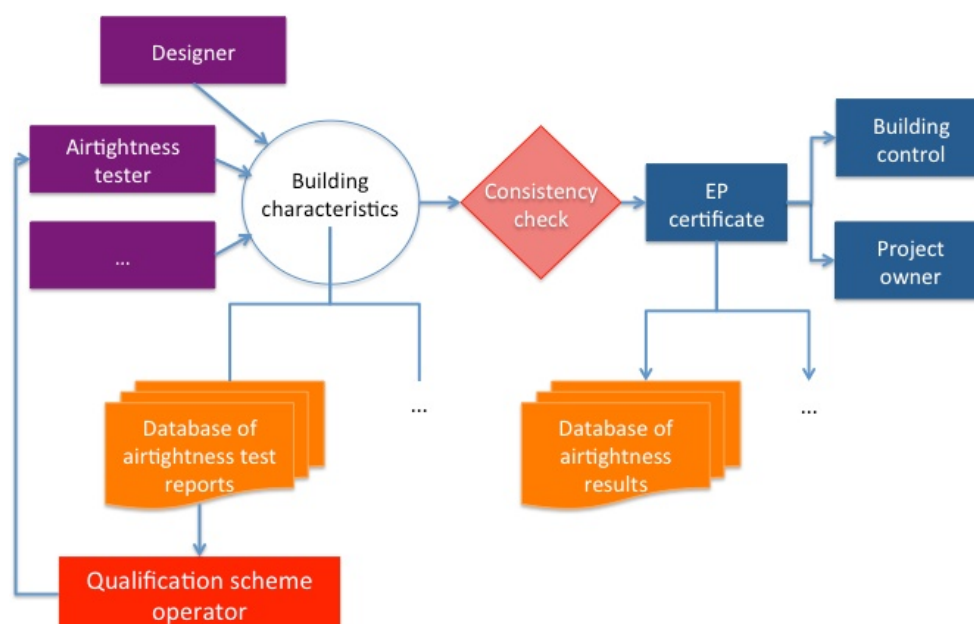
Designer

Airtightness tester

...

Building characteristics

Consistency check

EP certificate

Building control

Project owner

Database of airtightness test reports

...

Database of airtightness results

...

Qualification scheme operator